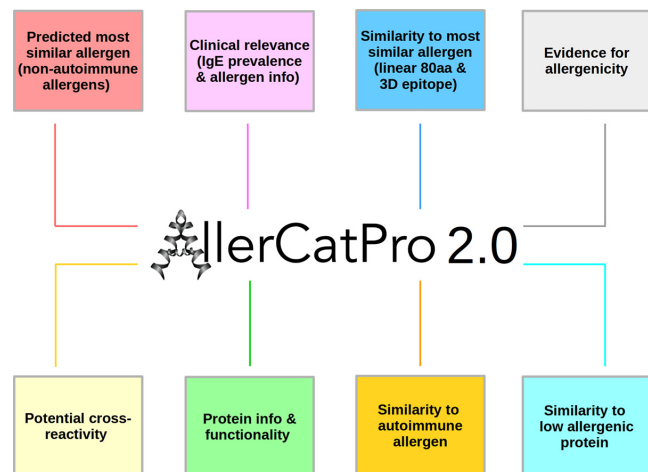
Predicted most similar allergen (non-autoimmune allergens)

Clinical relevance (IgE prevalence & allergen info)

Similarity to most similar allergen (linear 80aa & 3D epitope)

Evidence for allergenicity

AllerCatPro 2.0

Potential cross-reactivity

Protein info & functionality

Similarity to autoimmune allergen

Similarity to low allergenic protein